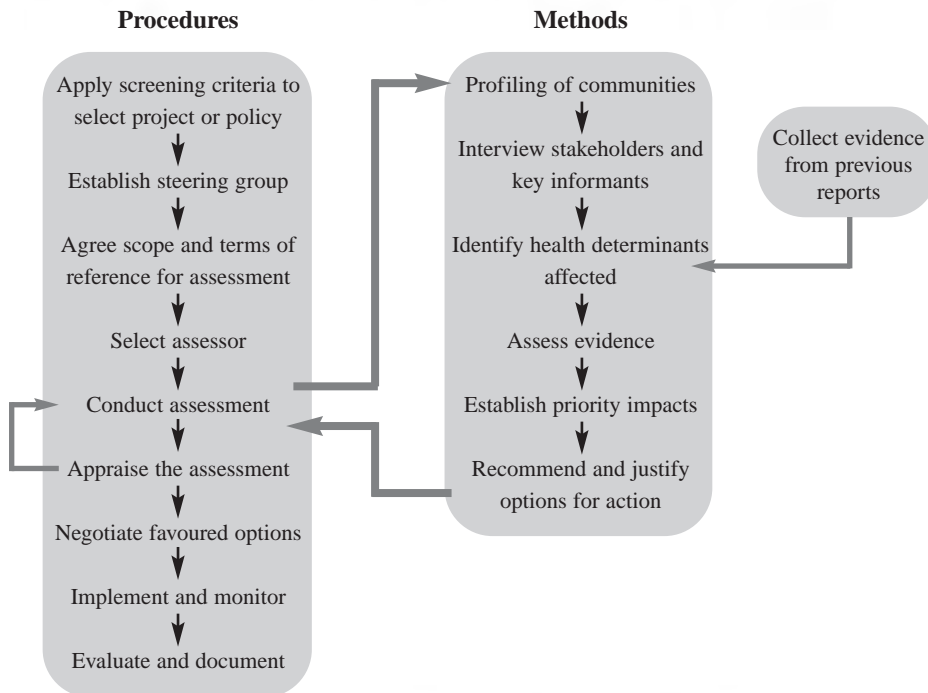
Procedures

Apply screening criteria to select project or policy

Establish steering group

Agree scope and terms of reference for assessment

Select assessor

Conduct assessment

Appraise the assessment

Negotiate favoured options

Implement and monitor

Evaluate and document

Methods

Profiling of communities

Interview stakeholders and key informants

Identify health determinants affected

Assess evidence

Establish priority impacts

Recommend and justify options for action

Collect evidence from previous reports